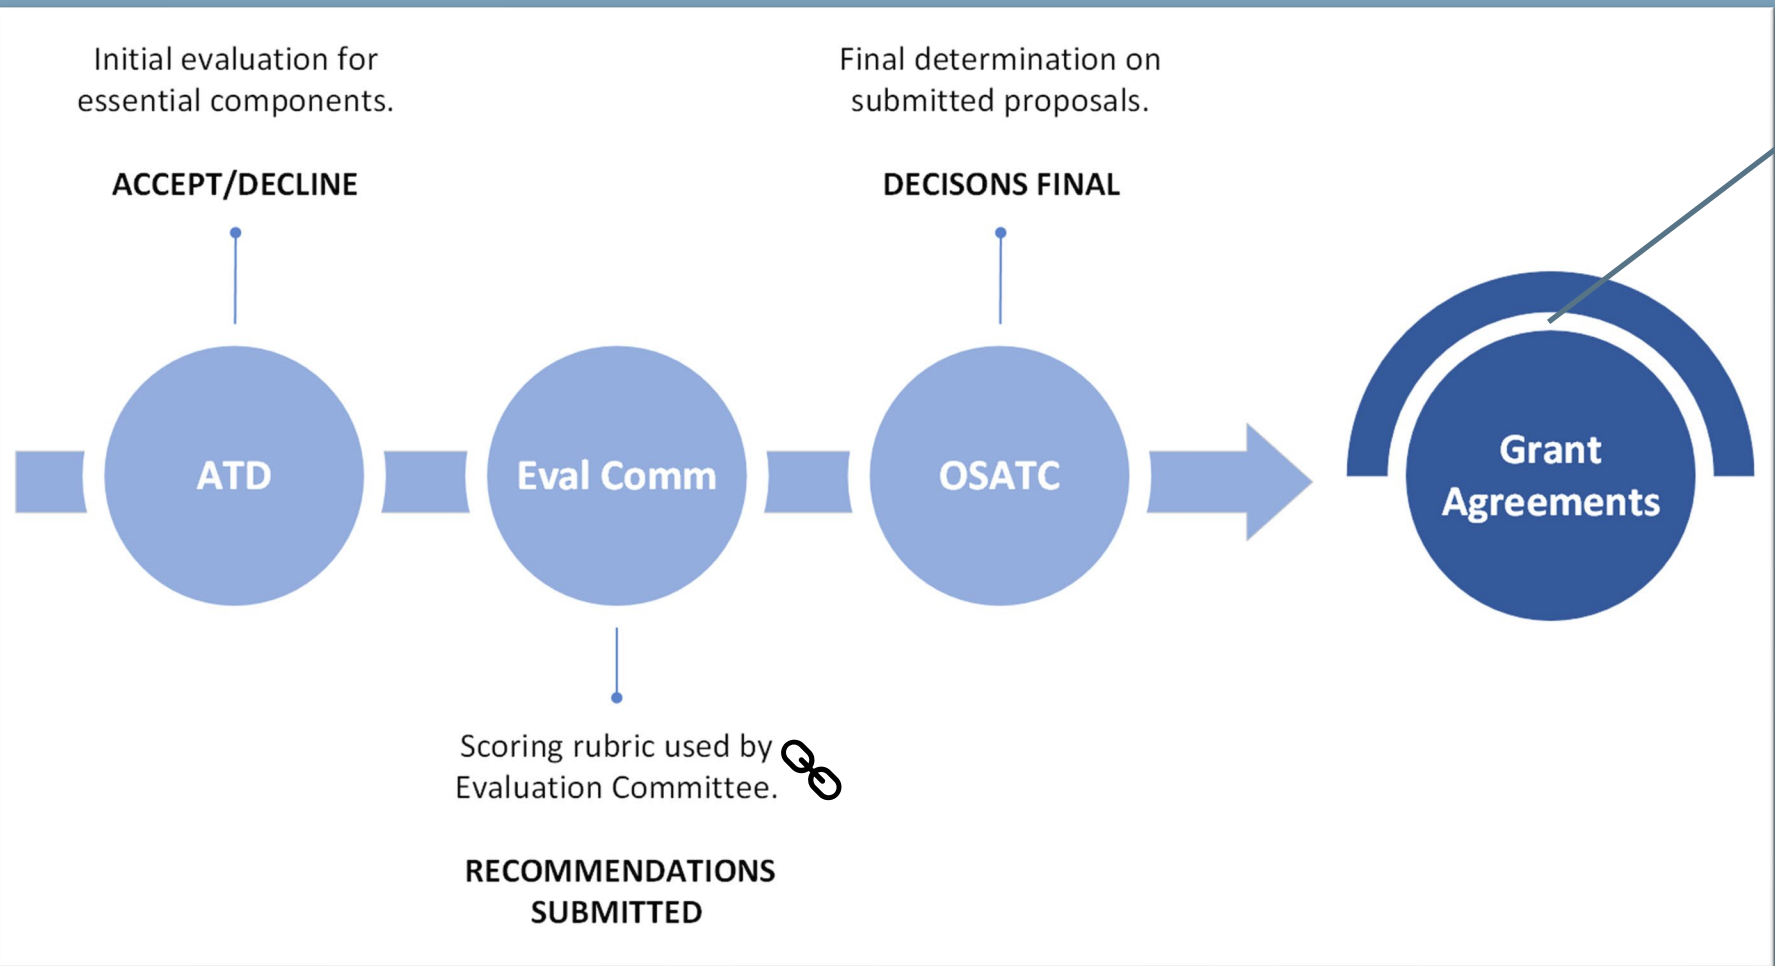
Initial evaluation for essential components.

ACCEPT/DECLINE

ATD

Eval Comm

Scoring rubric used by Evaluation Committee.

RECOMMENDATIONS SUBMITTED

Final determination on submitted proposals.

DECISONS FINAL

OSATC

Grant Agreements